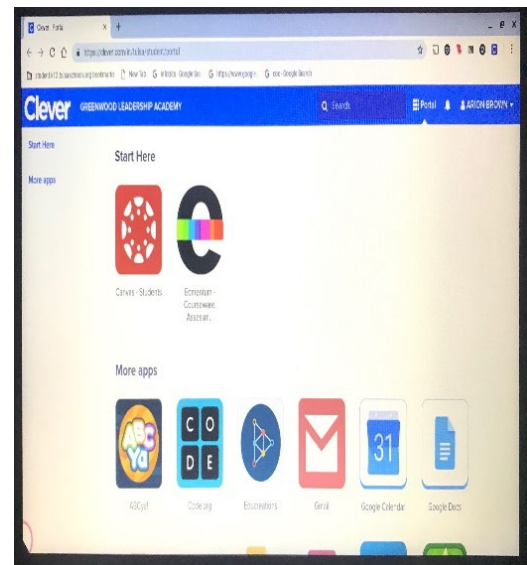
Clever | Portal
https://clever.com/in/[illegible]/student/portal
New Tab Google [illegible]
Clever GREENWOOD LEADERSHIP ACADEMY
Search
Portal
ARION BROWN
Start Here
More apps
Start Here
Canvas - Students
Edmentum - Courseware, Assessm...
More apps
ABC Ya
C O D E
Code.org
Educreations
Gmail
31
Google Calendar
Google Docs